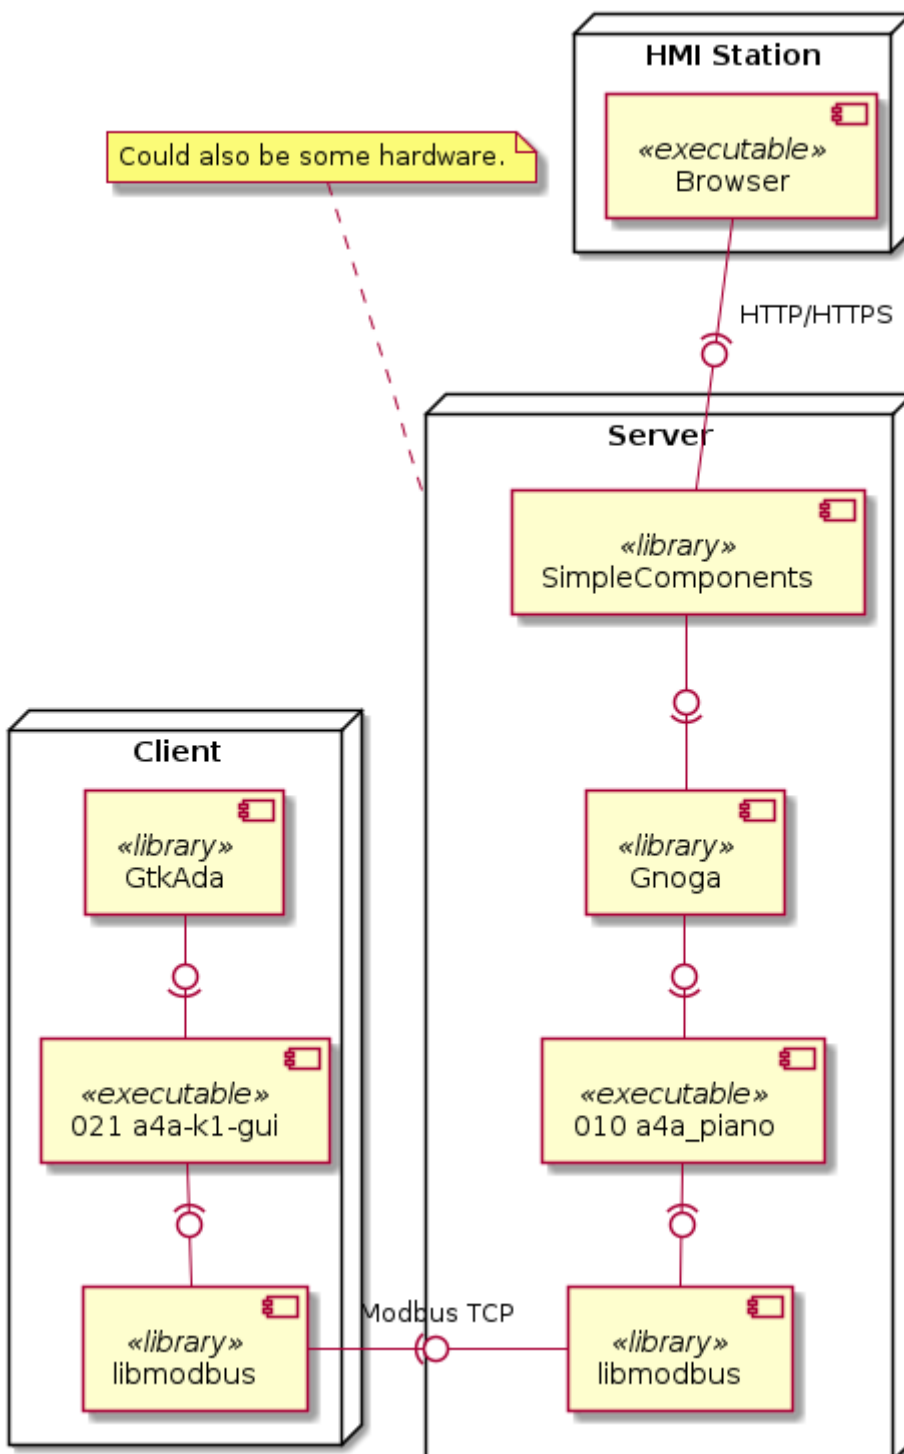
HMI Station

«executable»
Browser

Could also be some hardware.

HTTP/HTTPS

Server

«library»
SimpleComponents

Client

«library»
GtkAda

«library»
Gnoga

«executable»
021 a4a-k1-gui

«executable»
010 a4a_piano

Modbus TCP

«library»
libmodbus

«library»
libmodbus